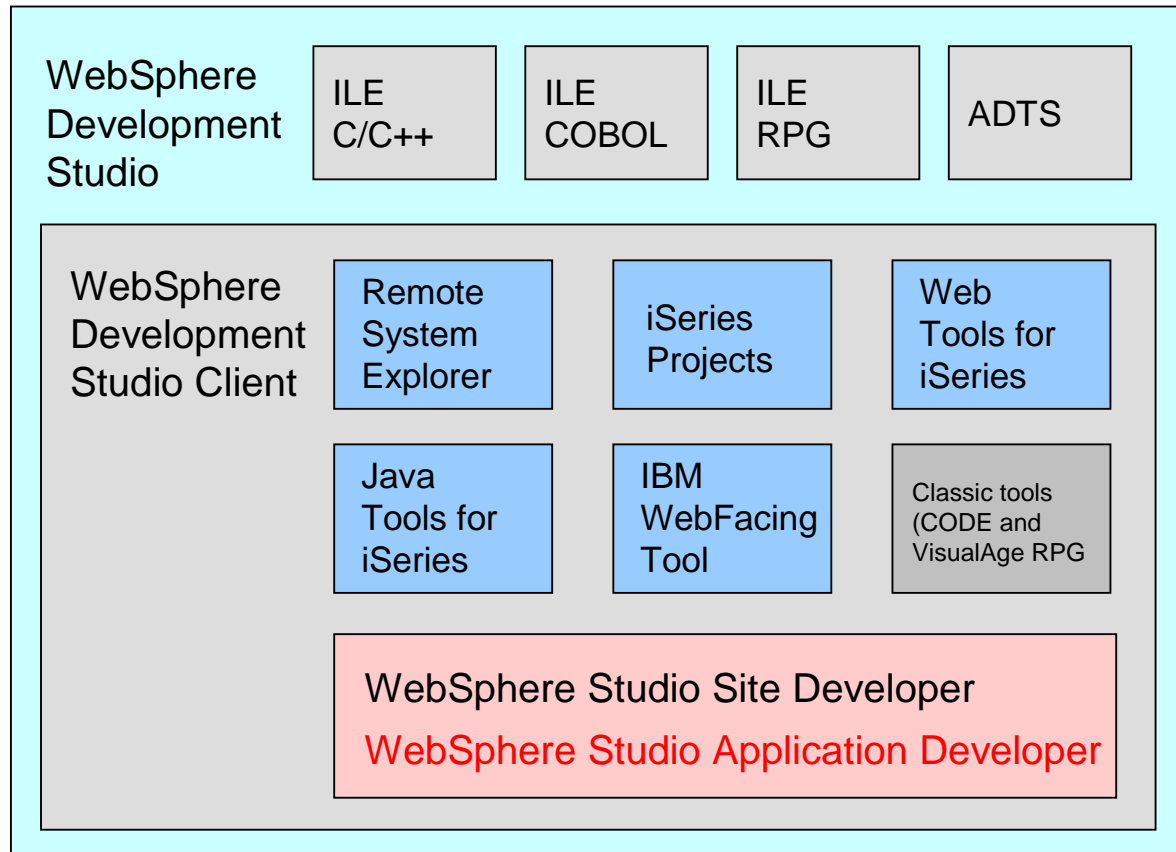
WebSphere Development Studio

ILE C/C++

ILE COBOL

ILE RPG

ADTS

WebSphere Development Studio Client

Remote System Explorer

iSeries Projects

Web Tools for iSeries

Java Tools for iSeries

IBM WebFacing Tool

Classic tools (CODE and VisualAge RPG

WebSphere Studio Site Developer

WebSphere Studio Application Developer